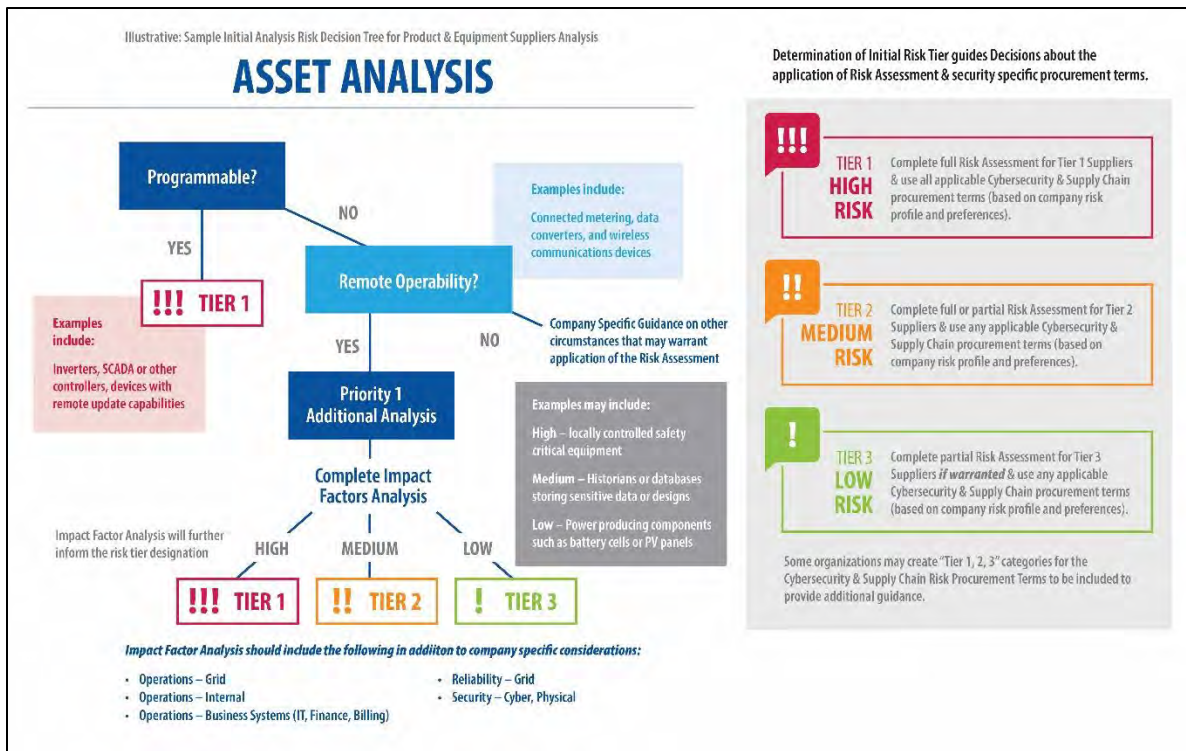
Illustrative: Sample Initial Analysis Risk Decision Tree for Product & Equipment Suppliers Analysis

ASSET ANALYSIS

Programmable?

NO

YES

Examples include:

Connected metering, data converters, and wireless communications devices

Remote Operability?

!!! TIER 1

Examples include:

Inverters, SCADA or other controllers, devices with remote update capabilities

YES

NO

Company Specific Guidance on other circumstances that may warrant application of the Risk Assessment

Priority 1 Additional Analysis

Examples may include:

High – locally controlled safety critical equipment

Medium – Historians or databases storing sensitive data or designs

Low – Power producing components such as battery cells or PV panels

Complete Impact Factors Analysis

Impact Factor Analysis will further inform the risk tier designation

HIGH

MEDIUM

LOW

!!! TIER 1

!! TIER 2

! TIER 3

Impact Factor Analysis should include the following in addiiton to company specific considerations:

• Operations – Grid
• Operations – Internal
• Operations – Business Systems (IT, Finance, Billing)
• Reliability – Grid
• Security – Cyber, Physical

Determination of Initial Risk Tier guides Decisions about the application of Risk Assessment & security specific procurement terms.

!!!

TIER 1 HIGH RISK

Complete full Risk Assessment for Tier 1 Suppliers & use all applicable Cybersecurity & Supply Chain procurement terms (based on company risk profile and preferences).

!!

TIER 2 MEDIUM RISK

Complete full or partial Risk Assessment for Tier 2 Suppliers & use any applicable Cybersecurity & Supply Chain procurement terms (based on company risk profile and preferences).

!

TIER 3 LOW RISK

Complete partial Risk Assessment for Tier 3 Suppliers if warranted & use any applicable Cybersecurity & Supply Chain procurement terms (based on company risk profile and preferences).

Some organizations may create "Tier 1, 2, 3" categories for the Cybersecurity & Supply Chain Risk Procurement Terms to be included to provide additional guidance.